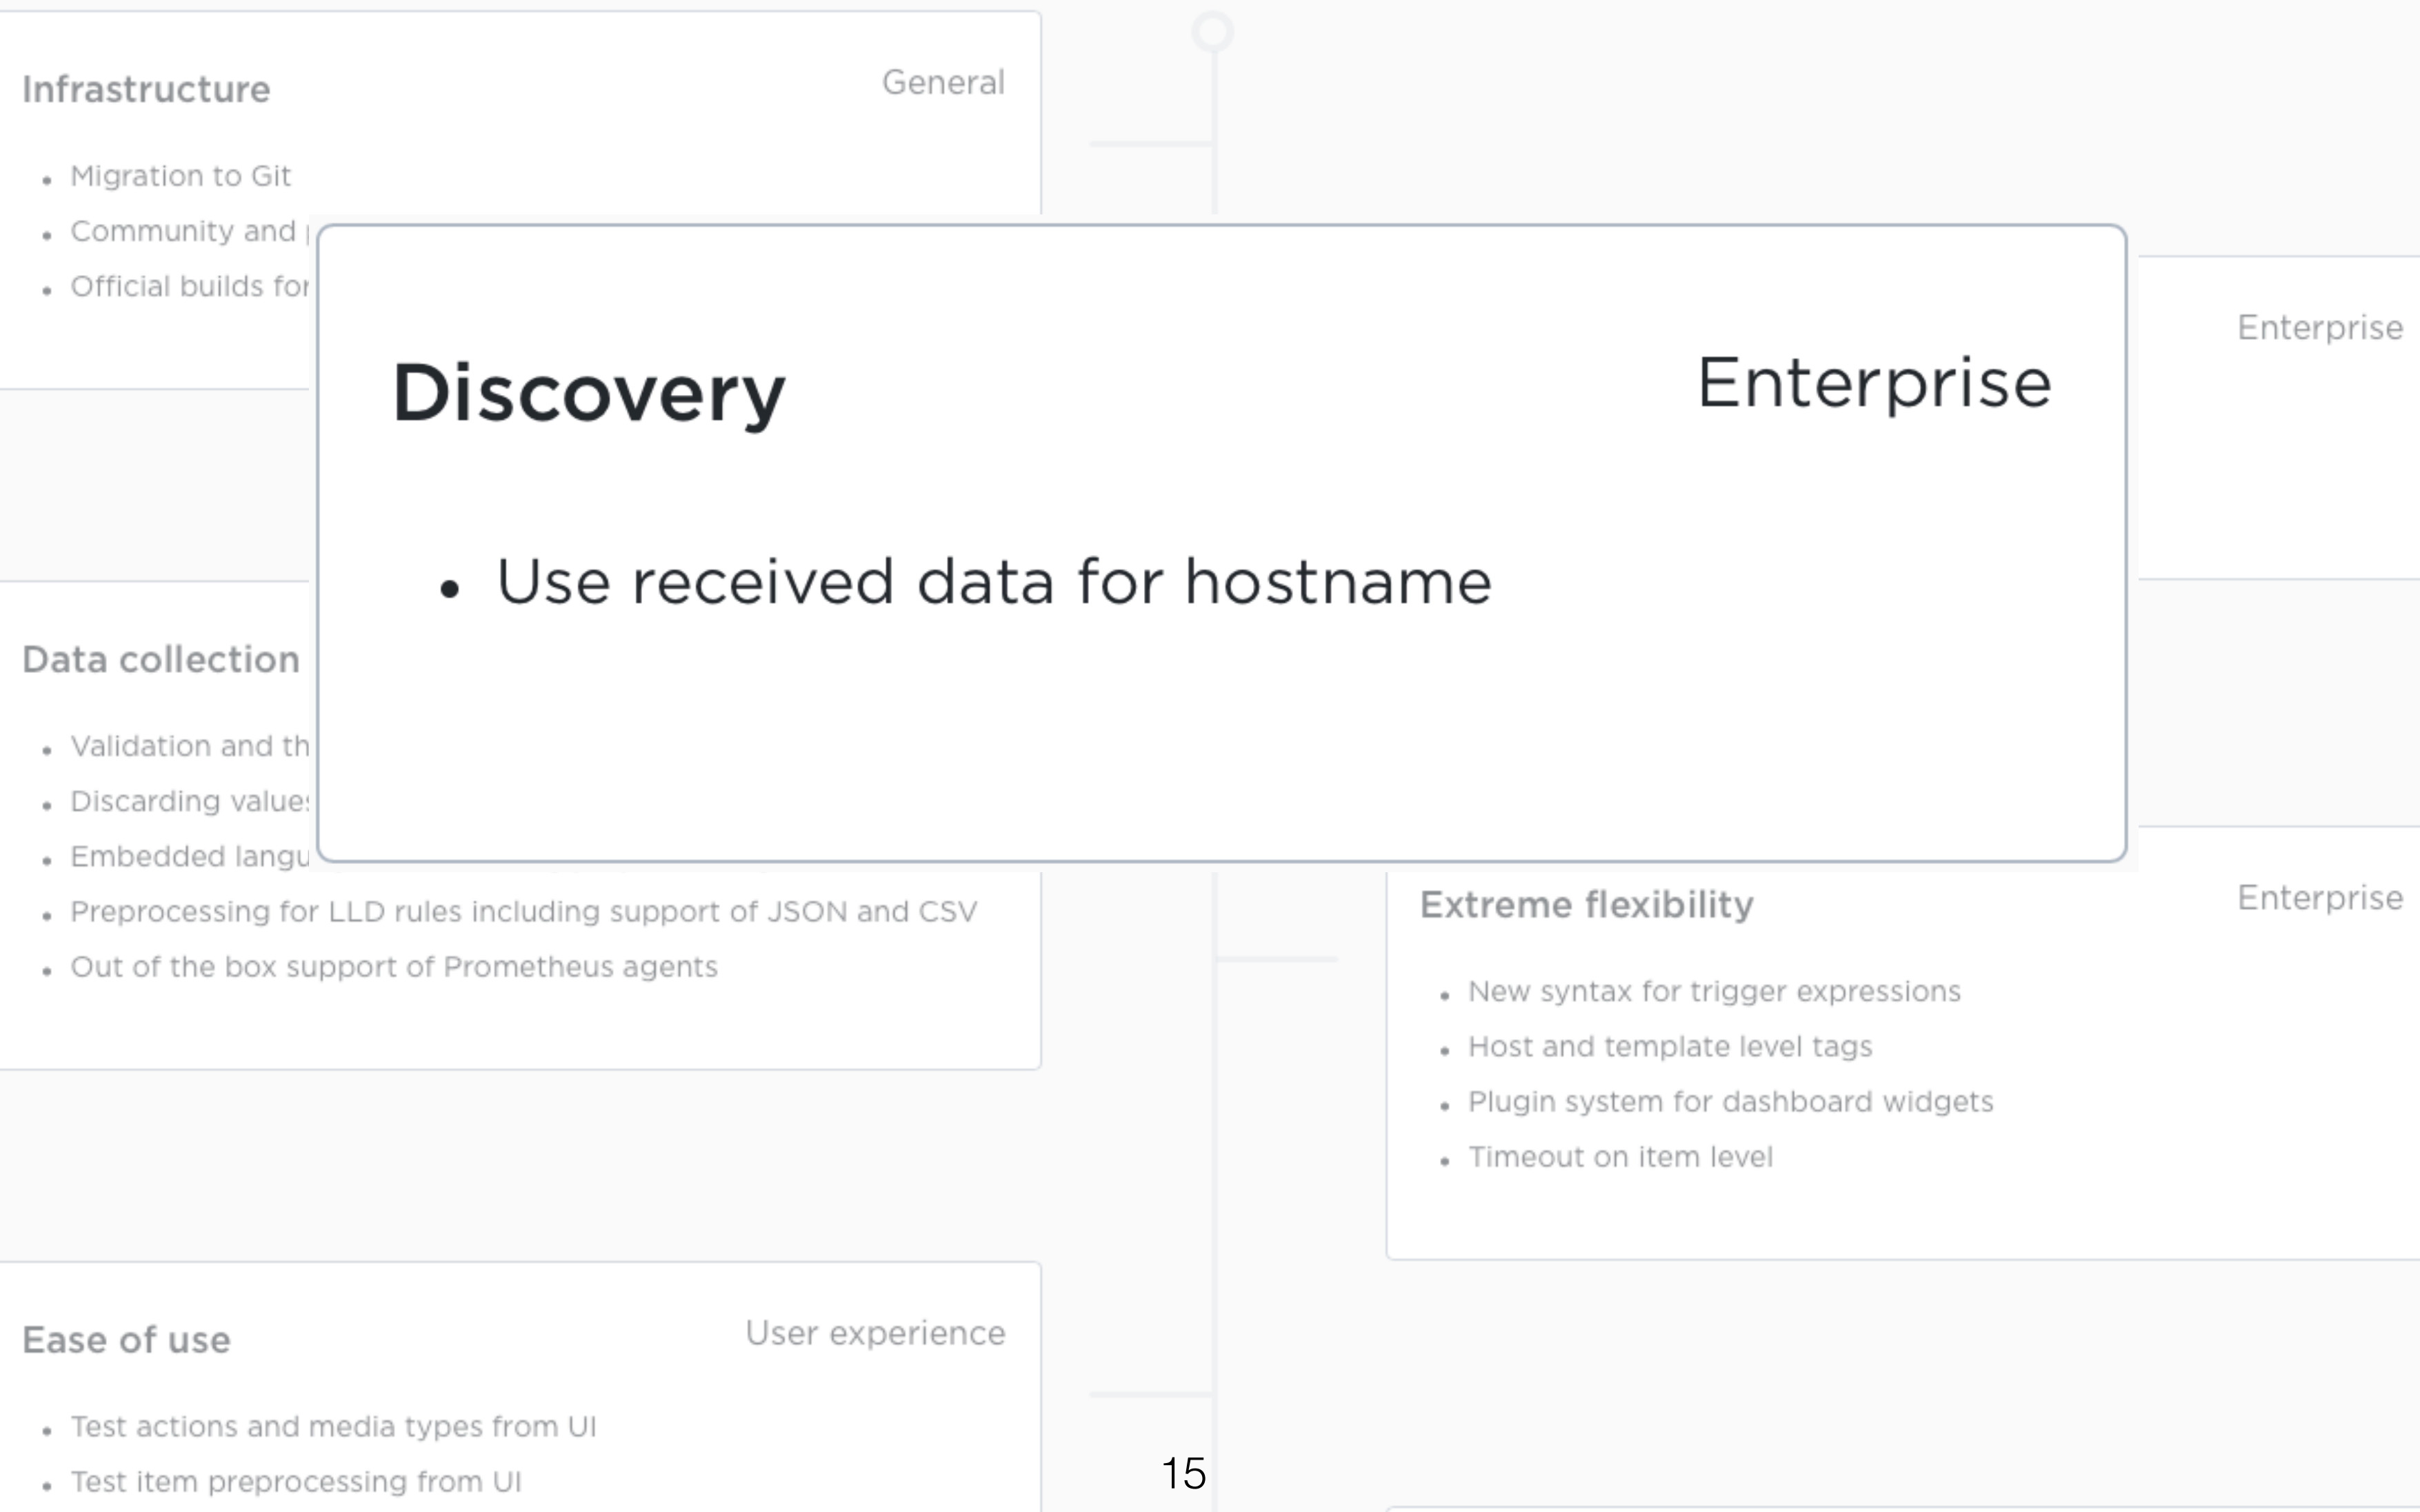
Infrastructure

General

- Migration to Git
- Community and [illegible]
- Official builds for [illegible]

Discovery

Enterprise

- Use received data for hostname

Enterprise

Data collection

- Validation and th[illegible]
- Discarding value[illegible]
- Embedded langu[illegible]
- Preprocessing for LLD rules including support of JSON and CSV
- Out of the box support of Prometheus agents

Extreme flexibility

Enterprise

- New syntax for trigger expressions
- Host and template level tags
- Plugin system for dashboard widgets
- Timeout on item level

Ease of use

User experience

- Test actions and media types from UI
- Test item preprocessing from UI

15